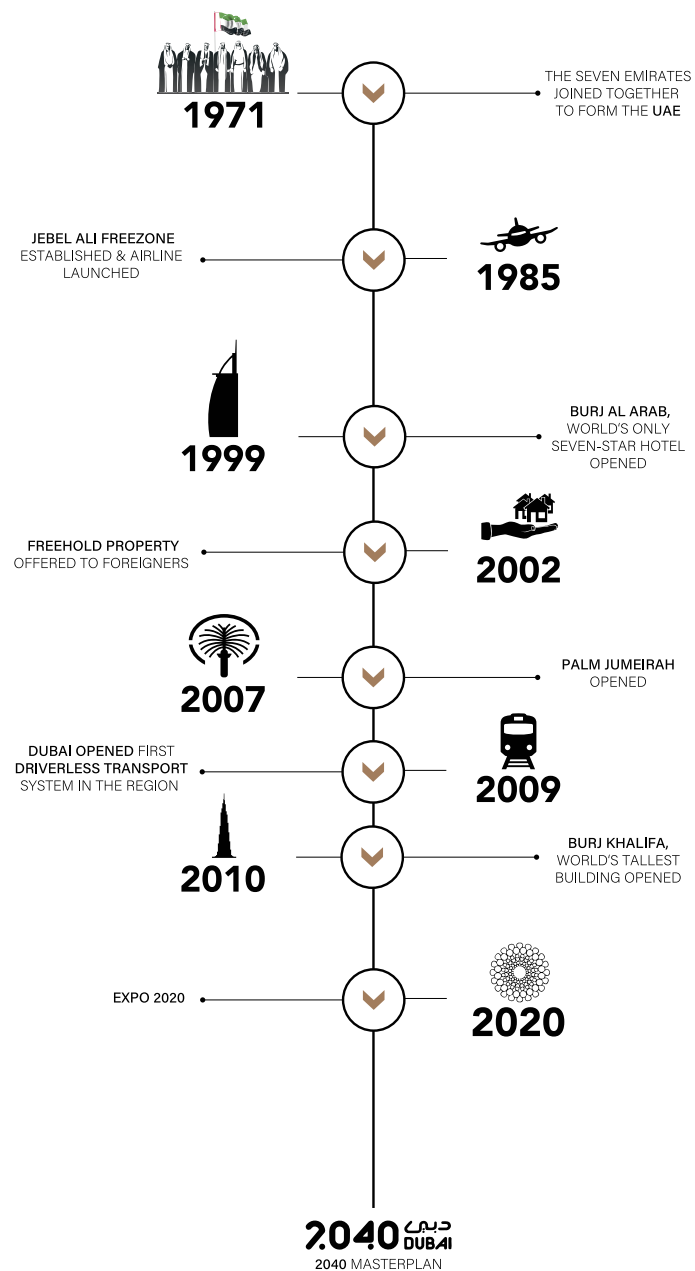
1971

THE SEVEN EMIRATES JOINED TOGETHER TO FORM THE UAE

JEBEL ALI FREEZONE ESTABLISHED & AIRLINE LAUNCHED

1985

1999

BURJ AL ARAB, WORLD'S ONLY SEVEN-STAR HOTEL OPENED

FREEHOLD PROPERTY OFFERED TO FOREIGNERS

2002

2007

PALM JUMEIRAH OPENED

DUBAI OPENED FIRST DRIVERLESS TRANSPORT SYSTEM IN THE REGION

2009

2010

BURJ KHALIFA, WORLD'S TALLEST BUILDING OPENED

EXPO 2020

2020

2040 دبي DUBAI

2040 MASTERPLAN